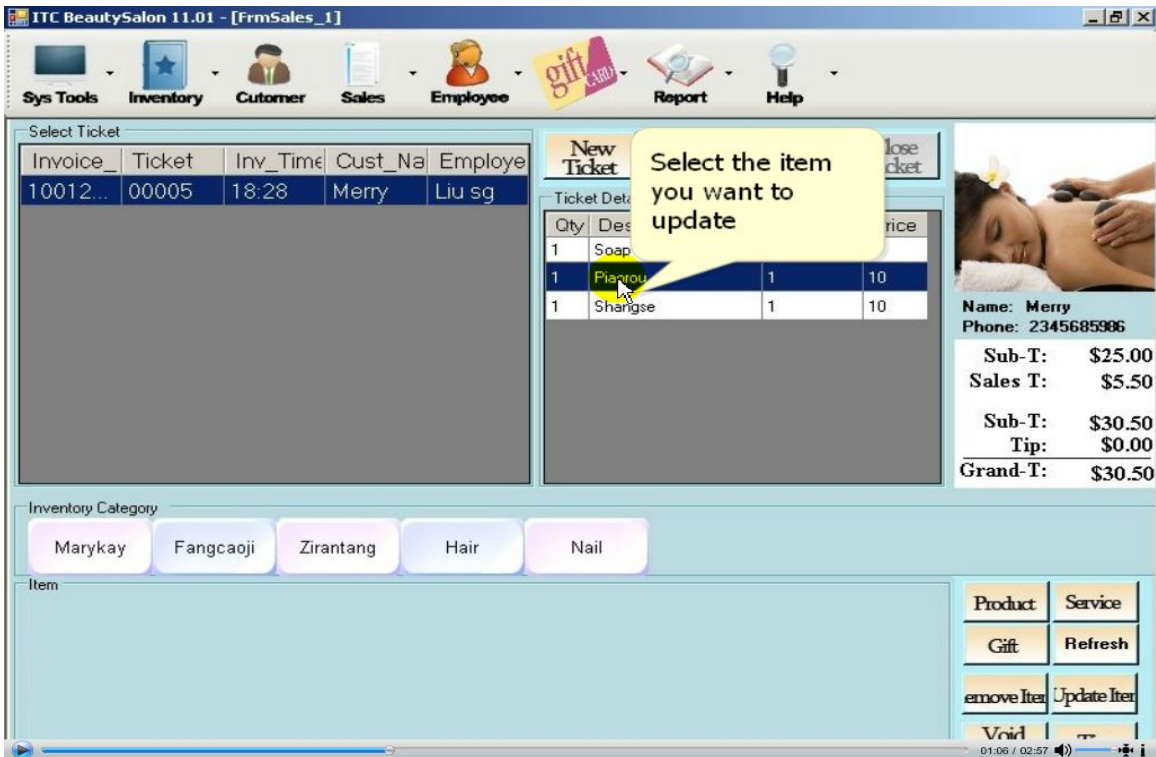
ITC BeautySalon 11.01 - [FrmSales_1]

Sys Tools Inventory Cutomer Sales Employee gift CARD Report Help

Select Ticket

| Invoice_ | Ticket | Inv_Time | Cust_Na | Employe |
|---|---|---|---|---|
| 10012... | 00005 | 18:28 | Merry | Liu sg |

New Ticket

Select the item you want to update

lose cket

Ticket Deta

| Qty | Des | | rice |
|---|---|---|---|
| 1 | Soap | | |
| 1 | Piaorou | 1 | 10 |
| 1 | Shangse | 1 | 10 |

Name: Merry
Phone: 2345685986

Sub-T: $25.00
Sales T: $5.50
Sub-T: $30.50
Tip: $0.00
Grand-T: $30.50

Inventory Category

Marykay Fangcaoji Zirantang Hair Nail

Item

Product Service
Gift Refresh
emove Iter Update Iter
Void

01:06 / 02:57